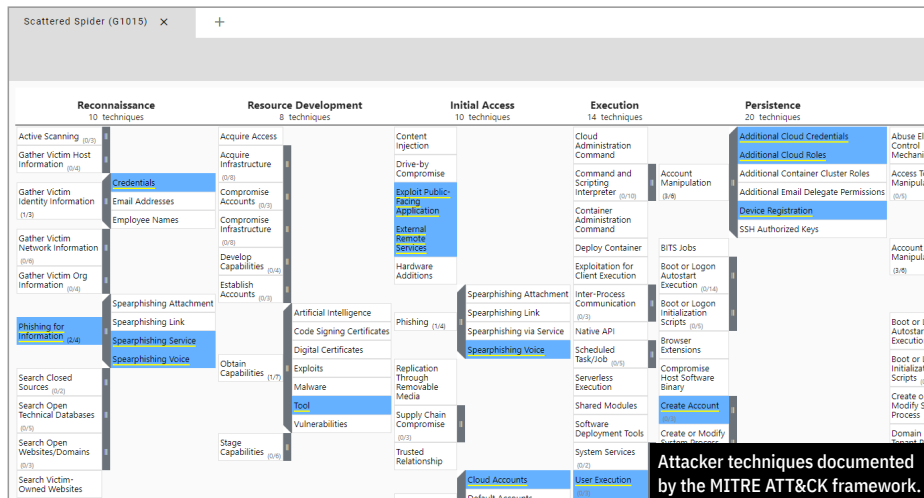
Scattered Spider (G1015) ×  +

Reconnaissance
10 techniques

Active Scanning (0/3)
Gather Victim Host Information (0/4)
Gather Victim Identity Information (1/3)
Credentials
Email Addresses
Employee Names
Gather Victim Network Information (0/6)
Gather Victim Org Information (0/4)
Phishing for Information (2/4)
Spearphishing Attachment
Spearphishing Link
Spearphishing Service
Spearphishing Voice
Search Closed Sources (0/2)
Search Open Technical Databases (0/5)
Search Open Websites/Domains (0/3)
Search Victim-Owned Websites

Resource Development
8 techniques

Acquire Access
Acquire Infrastructure (0/8)
Compromise Accounts (0/3)
Compromise Infrastructure (0/8)
Develop Capabilities (0/4)
Establish Accounts (0/3)
Obtain Capabilities (1/7)
Artificial Intelligence
Code Signing Certificates
Digital Certificates
Exploits
Malware
Tool
Vulnerabilities
Stage Capabilities (0/6)

Initial Access
10 techniques

Content Injection
Drive-by Compromise
Exploit Public-Facing Application
External Remote Services
Hardware Additions
Phishing (1/4)
Spearphishing Attachment
Spearphishing Link
Spearphishing via Service
Spearphishing Voice
Replication Through Removable Media
Supply Chain Compromise (0/3)
Trusted Relationship
Cloud Accounts
Default Accounts

Execution
14 techniques

Cloud Administration Command
Command and Scripting Interpreter (0/10)
Container Administration Command
Deploy Container
Exploitation for Client Execution
Inter-Process Communication (0/3)
Native API
Scheduled Task/Job (0/5)
Serverless Execution
Shared Modules
Software Deployment Tools
System Services (0/2)
User Execution (0/3)

Persistence
20 techniques

Account Manipulation (3/6)
Additional Cloud Credentials
Additional Cloud Roles
Additional Container Cluster Roles
Additional Email Delegate Permissions
Device Registration
SSH Authorized Keys
BITS Jobs
Boot or Logon Autostart Execution (0/14)
Boot or Logon Initialization Scripts (0/5)
Browser Extensions
Compromise Host Software Binary
Create Account (0/3)
Create or Modify System Process

Abuse El Control Mechani
Access T Manipula
Account Manipula (3/6)
Boot or L Autostar Executio
Boot or L Initializ Scripts
Create o Modify S Process
Domain Tenant P

Attacker techniques documented by the MITRE ATT&CK framework.